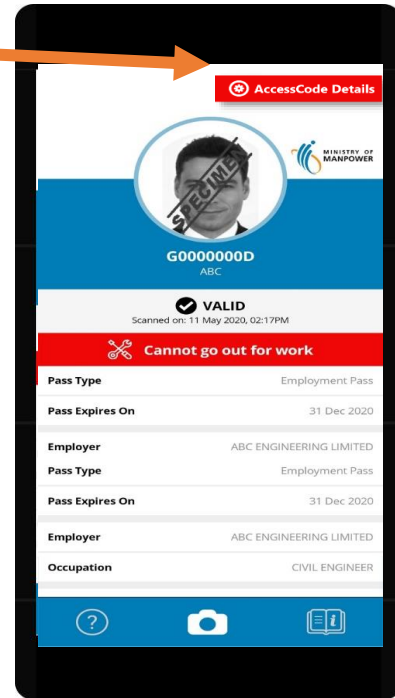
AccessCode Details

MINISTRY OF MANPOWER

SPECIMEN

G0000000D
ABC

VALID
Scanned on: 11 May 2020, 02:17PM

Cannot go out for work

| | |
|---|---|
| Pass Type | Employment Pass |
| Pass Expires On | 31 Dec 2020 |
| Employer | ABC ENGINEERING LIMITED |
| Pass Type | Employment Pass |
| Pass Expires On | 31 Dec 2020 |
| Employer | ABC ENGINEERING LIMITED |
| Occupation | CIVIL ENGINEER |

?